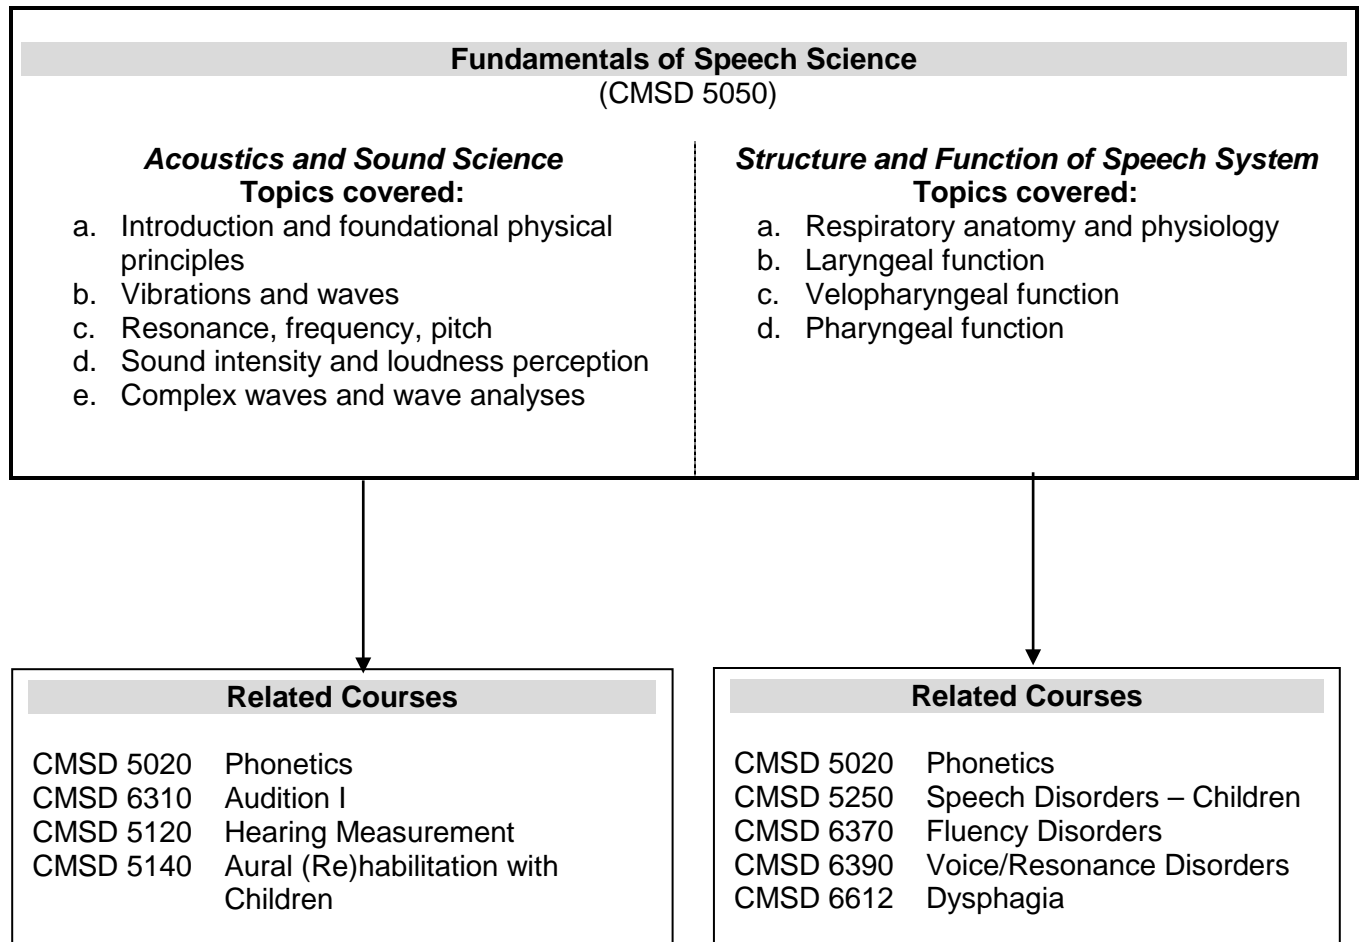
**Fundamentals of Speech Science**
(CMSD 5050)

*Acoustics and Sound Science*
**Topics covered:**
a. Introduction and foundational physical principles
b. Vibrations and waves
c. Resonance, frequency, pitch
d. Sound intensity and loudness perception
e. Complex waves and wave analyses

*Structure and Function of Speech System*
**Topics covered:**
a. Respiratory anatomy and physiology
b. Laryngeal function
c. Velopharyngeal function
d. Pharyngeal function

**Related Courses**

CMSD 5020 Phonetics
CMSD 6310 Audition I
CMSD 5120 Hearing Measurement
CMSD 5140 Aural (Re)habilitation with Children

**Related Courses**

CMSD 5020 Phonetics
CMSD 5250 Speech Disorders – Children
CMSD 6370 Fluency Disorders
CMSD 6390 Voice/Resonance Disorders
CMSD 6612 Dysphagia